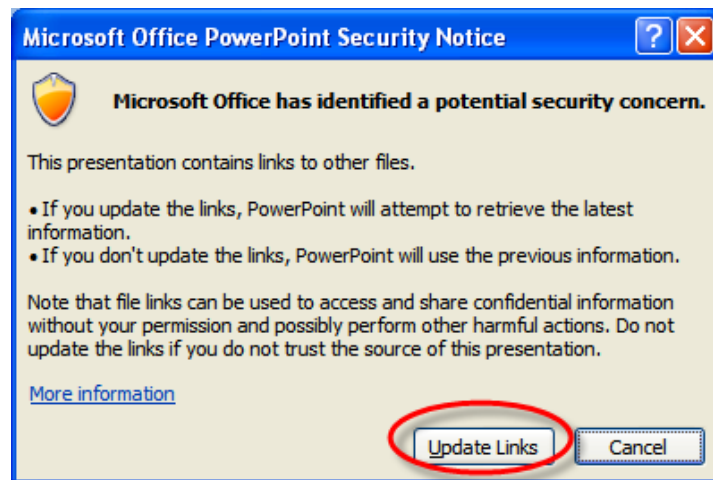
Microsoft Office PowerPoint Security Notice

?

Microsoft Office has identified a potential security concern.

This presentation contains links to other files.

• If you update the links, PowerPoint will attempt to retrieve the latest information.
• If you don't update the links, PowerPoint will use the previous information.

Note that file links can be used to access and share confidential information without your permission and possibly perform other harmful actions. Do not update the links if you do not trust the source of this presentation.

More information

Update Links

Cancel